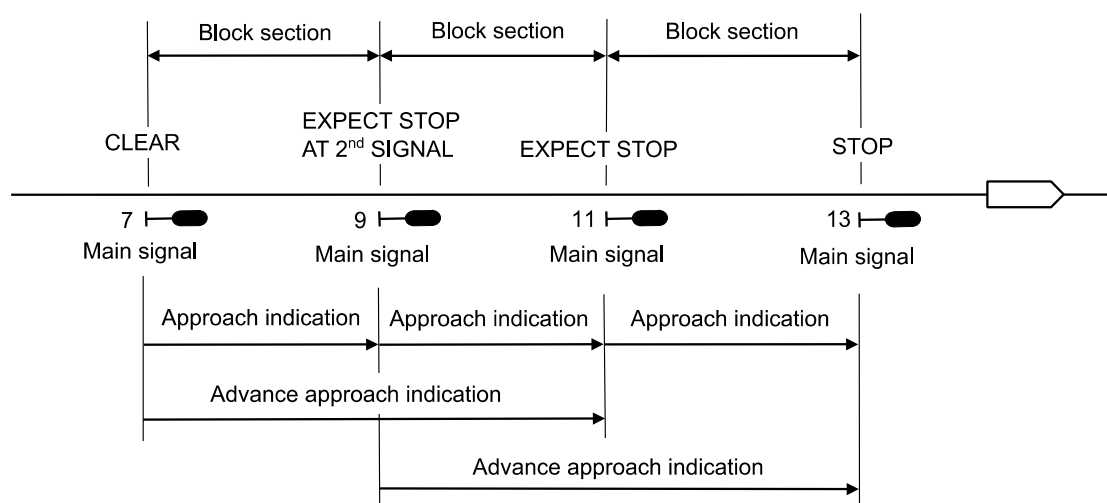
Block section
Block section
Block section

CLEAR
EXPECT STOP AT 2$^{nd}$ SIGNAL
EXPECT STOP
STOP

7
Main signal
9
Main signal
11
Main signal
13
Main signal

Approach indication
Approach indication
Approach indication

Advance approach indication

Advance approach indication